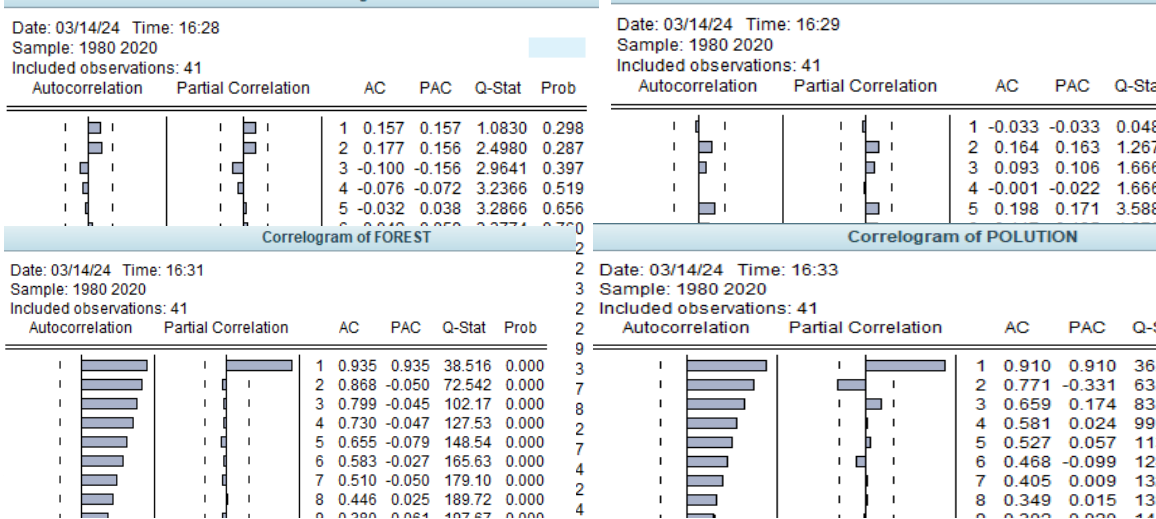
Date: 03/14/24 Time: 16:28
Sample: 1980 2020
Included observations: 41

| Autocorrelation | Partial Correlation | | AC | PAC | Q-Stat | Prob |
|---|---|---|---|---|---|---|
| | | 1 | 0.157 | 0.157 | 1.0830 | 0.298 |
| | | 2 | 0.177 | 0.156 | 2.4980 | 0.287 |
| | | 3 | -0.100 | -0.156 | 2.9641 | 0.397 |
| | | 4 | -0.076 | -0.072 | 3.2366 | 0.519 |
| | | 5 | -0.032 | 0.038 | 3.2866 | 0.656 |

Date: 03/14/24 Time: 16:29
Sample: 1980 2020
Included observations: 41

| Autocorrelation | Partial Correlation | | AC | PAC | Q-Sta |
|---|---|---|---|---|---|
| | | 1 | -0.033 | -0.033 | 0.048 |
| | | 2 | 0.164 | 0.163 | 1.267 |
| | | 3 | 0.093 | 0.106 | 1.666 |
| | | 4 | -0.001 | -0.022 | 1.666 |
| | | 5 | 0.198 | 0.171 | 3.588 |

Correlogram of FOREST

Date: 03/14/24 Time: 16:31
Sample: 1980 2020
Included observations: 41

| Autocorrelation | Partial Correlation | | AC | PAC | Q-Stat | Prob |
|---|---|---|---|---|---|---|
| | | 1 | 0.935 | 0.935 | 38.516 | 0.000 |
| | | 2 | 0.868 | -0.050 | 72.542 | 0.000 |
| | | 3 | 0.799 | -0.045 | 102.17 | 0.000 |
| | | 4 | 0.730 | -0.047 | 127.53 | 0.000 |
| | | 5 | 0.655 | -0.079 | 148.54 | 0.000 |
| | | 6 | 0.583 | -0.027 | 165.63 | 0.000 |
| | | 7 | 0.510 | -0.050 | 179.10 | 0.000 |
| | | 8 | 0.446 | 0.025 | 189.72 | 0.000 |

0
2
2
3
2
9
3
7
8
2
7
4
2
4

Correlogram of POLUTION

Date: 03/14/24 Time: 16:33
Sample: 1980 2020
Included observations: 41

| Autocorrelation | Partial Correlation | | AC | PAC | Q-S |
|---|---|---|---|---|---|
| | | 1 | 0.910 | 0.910 | 36 |
| | | 2 | 0.771 | -0.331 | 63 |
| | | 3 | 0.659 | 0.174 | 83 |
| | | 4 | 0.581 | 0.024 | 99 |
| | | 5 | 0.527 | 0.057 | 11 |
| | | 6 | 0.468 | -0.099 | 12 |
| | | 7 | 0.405 | 0.009 | 13 |
| | | 8 | 0.349 | 0.015 | 13 |